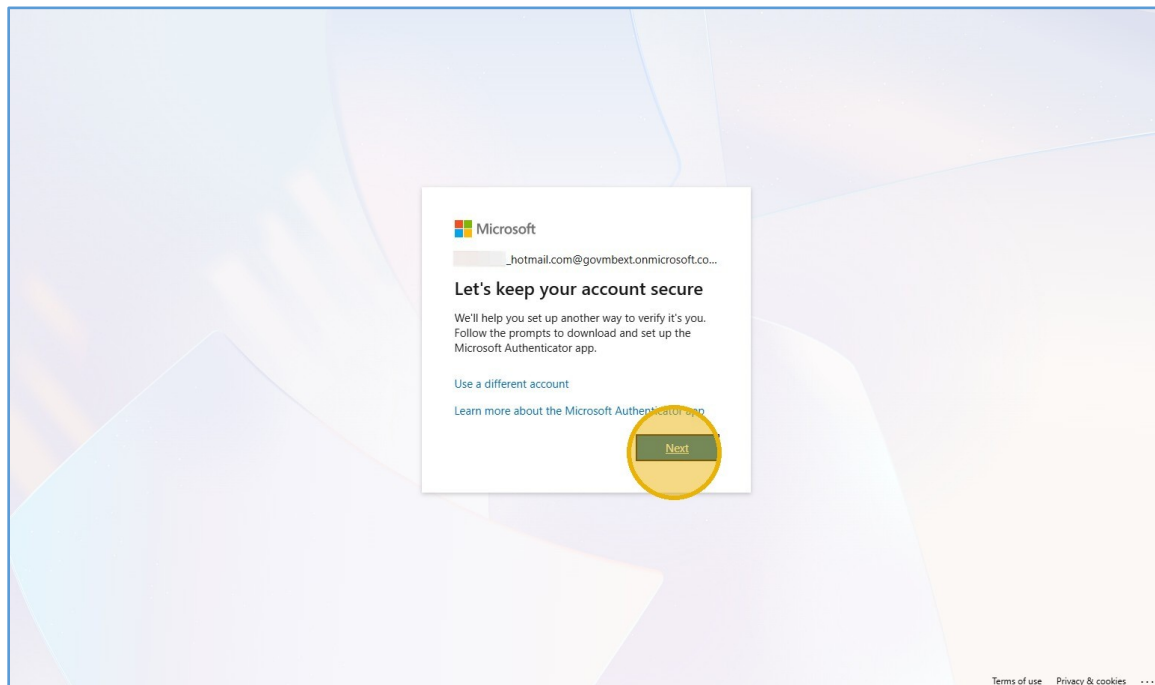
Microsoft

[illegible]_hotmail.com@govmbext.onmicrosoft.co...

Let's keep your account secure

We'll help you set up another way to verify it's you. Follow the prompts to download and set up the Microsoft Authenticator app.

Use a different account

Learn more about the Microsoft Authenticator app

Next

Terms of use Privacy & cookies ...